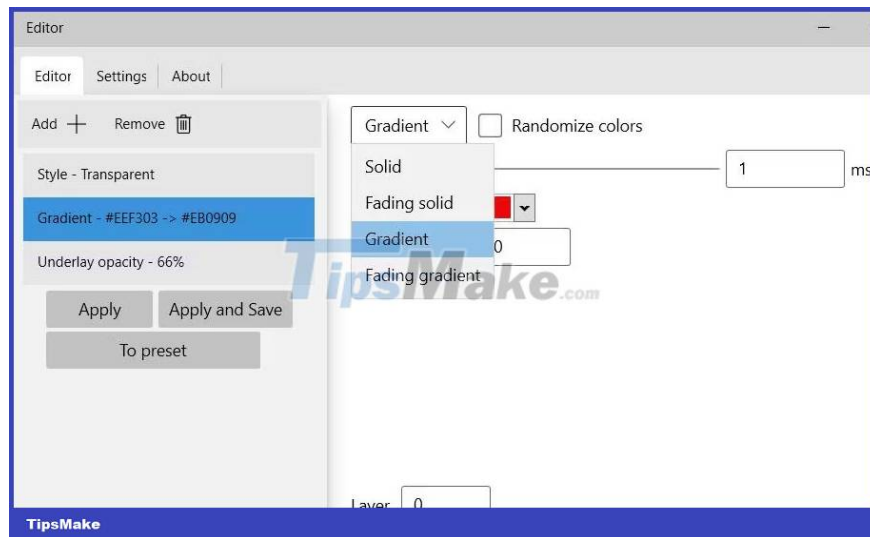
Editor

Editor | Settings | About

Add + Remove

Style - Transparent

Gradient - #EEF303 -> #EB0909

Underlay opacity - 66%

Apply | Apply and Save

To preset

Gradient

Randomize colors

Solid

Fading solid

Gradient

Fading gradient

1

ms

0

Layer 0

TipsMake.com

TipsMake